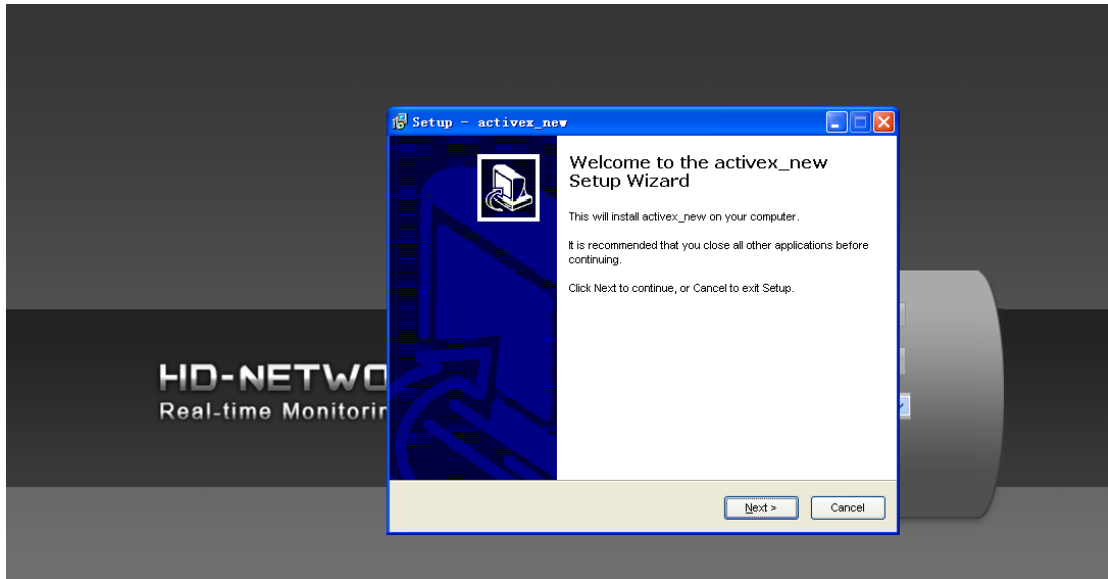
Setup - activex_new

Welcome to the activex_new Setup Wizard

This will install activex_new on your computer.

It is recommended that you close all other applications before continuing.

Click Next to continue, or Cancel to exit Setup.

Next >

Cancel

HD-NETWO

Real-time Monitorir